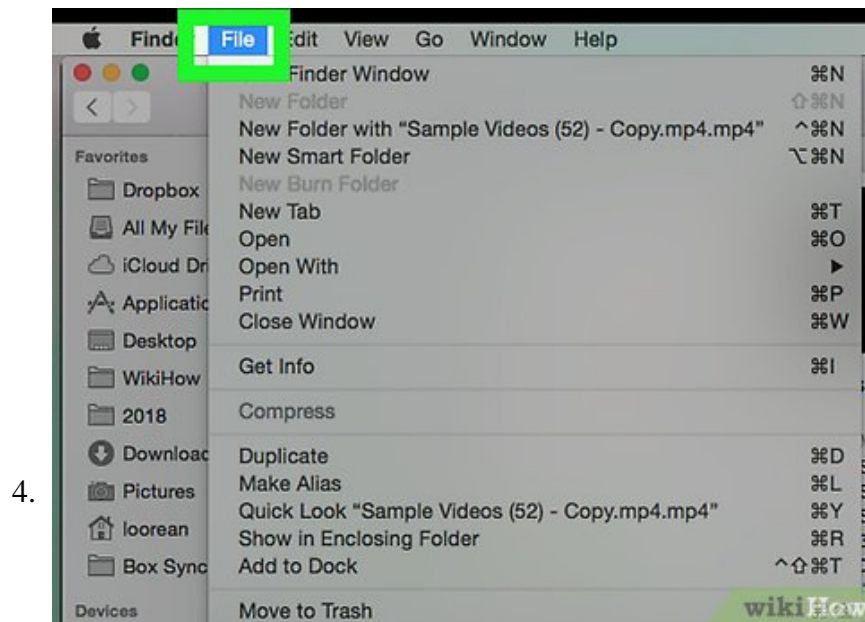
Finde File Edit View Go Window Help

Finder Window ⌘N
New Folder ⇧⌘N
New Folder with "Sample Videos (52) - Copy.mp4.mp4" ^⌘N
New Smart Folder ⌥⌘N
New Burn Folder
New Tab ⌘T
Open ⌘O
Open With ▸
Print ⌘P
Close Window ⌘W
Get Info ⌘I
Compress
Duplicate ⌘D
Make Alias ⌘L
Quick Look "Sample Videos (52) - Copy.mp4.mp4" ⌘Y
Show in Enclosing Folder ⌘R
Add to Dock ^⇧⌘T
Move to Trash

Favorites
Dropbox
All My File
iCloud Dr
Applicatio
Desktop
WikiHow
2018
Downloac
Pictures
loorean
Box Sync
Devices

4.

wikiHow